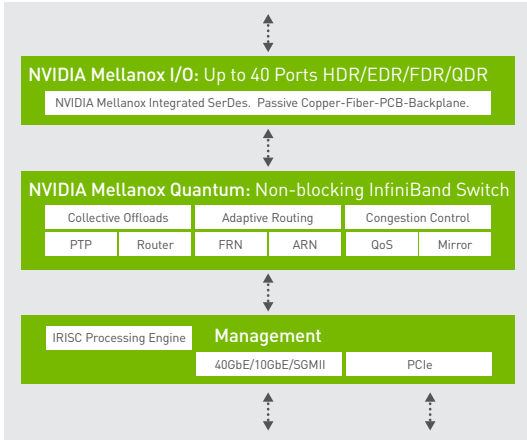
NVIDIA Mellanox I/O: Up to 40 Ports HDR/EDR/FDR/QDR

NVIDIA Mellanox Integrated SerDes. Passive Copper-Fiber-PCB-Backplane.

NVIDIA Mellanox Quantum: Non-blocking InfiniBand Switch

Collective Offloads

Adaptive Routing

Congestion Control

PTP

Router

FRN

ARN

QoS

Mirror

IRISC Processing Engine

Management

40GbE/10GbE/SGMII

PCIe